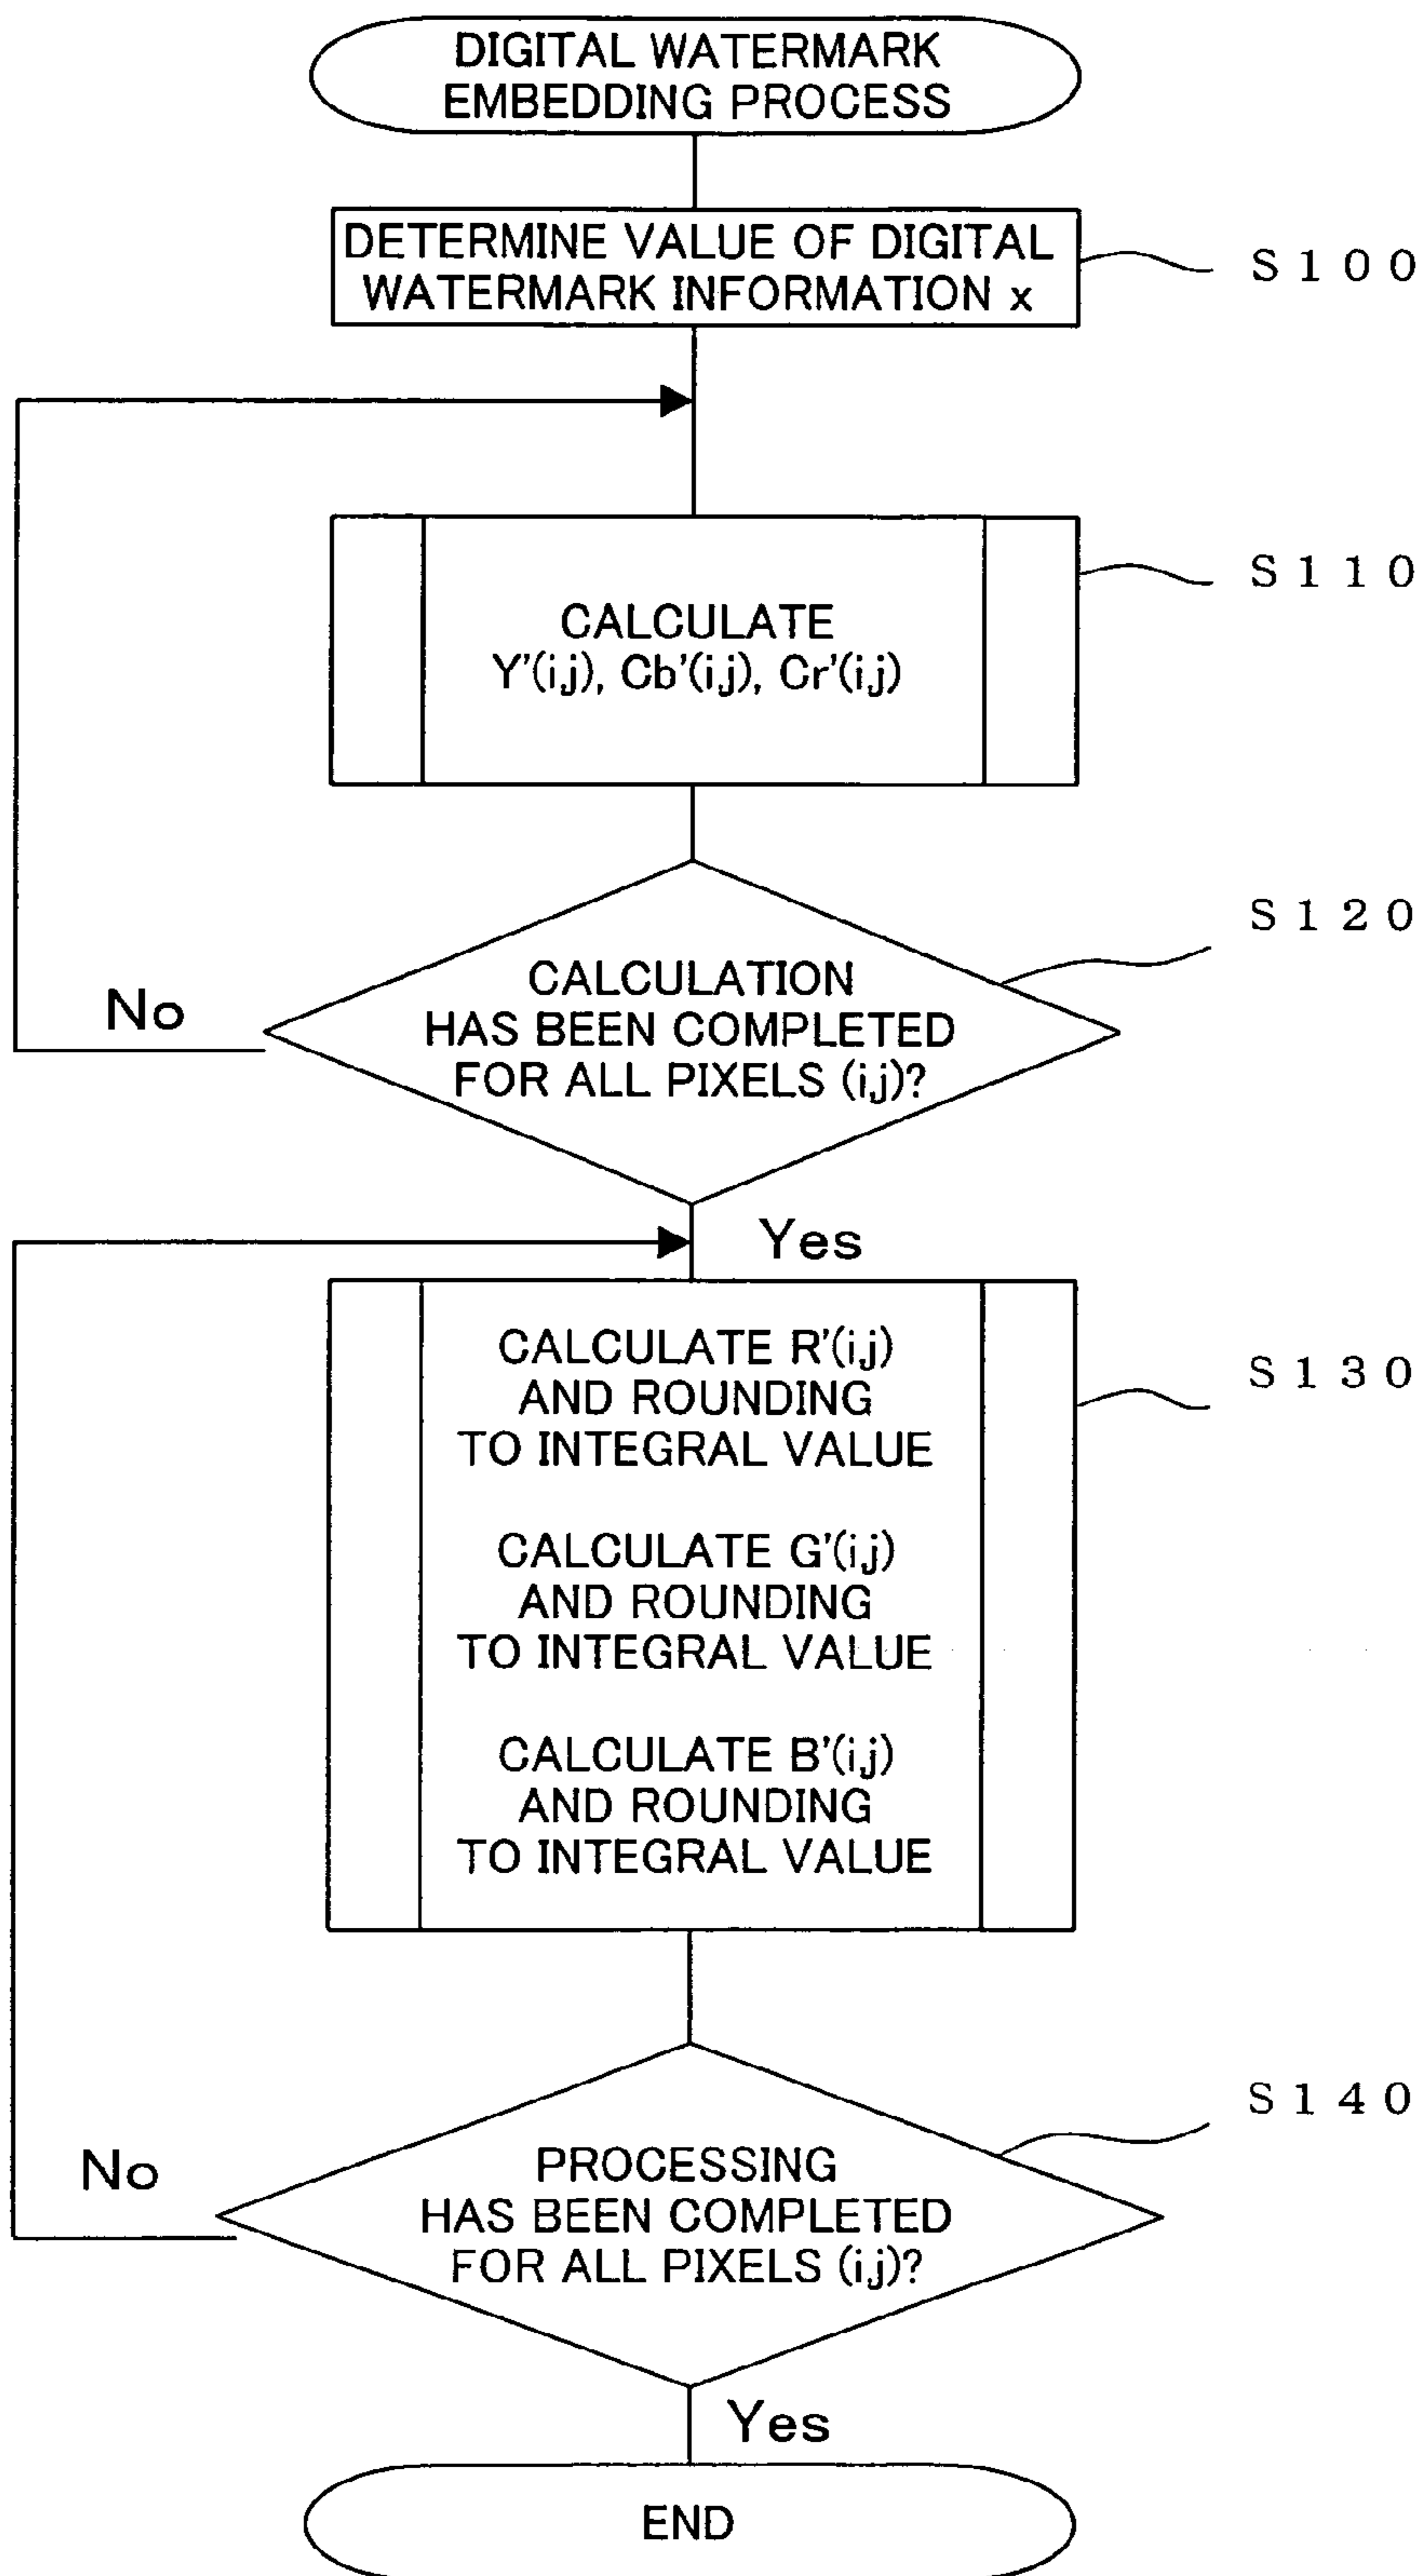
DIGITAL WATERMARK EMBEDDING PROCESS

DETERMINE VALUE OF DIGITAL WATERMARK INFORMATION x

S100

CALCULATE Y'(i,j), Cb'(i,j), Cr'(i,j)

S110

S120

No

CALCULATION HAS BEEN COMPLETED FOR ALL PIXELS (i,j)?

Yes

CALCULATE R'(i,j) AND ROUNDING TO INTEGRAL VALUE

CALCULATE G'(i,j) AND ROUNDING TO INTEGRAL VALUE

CALCULATE B'(i,j) AND ROUNDING TO INTEGRAL VALUE

S130

S140

No

PROCESSING HAS BEEN COMPLETED FOR ALL PIXELS (i,j)?

Yes

END